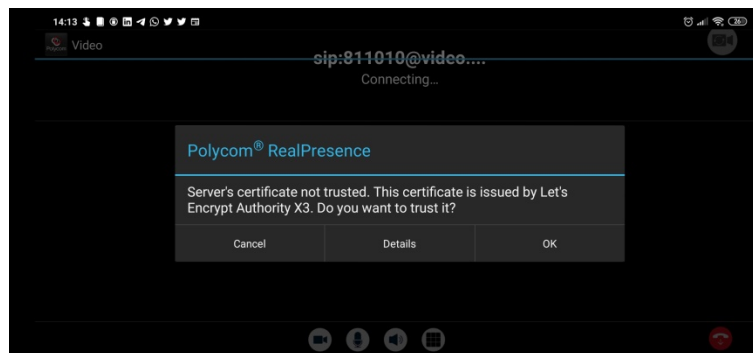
14:13

Video

sip:811010@video....

Connecting...

Polycom® RealPresence

Server's certificate not trusted. This certificate is issued by Let's Encrypt Authority X3. Do you want to trust it?

Cancel Details OK